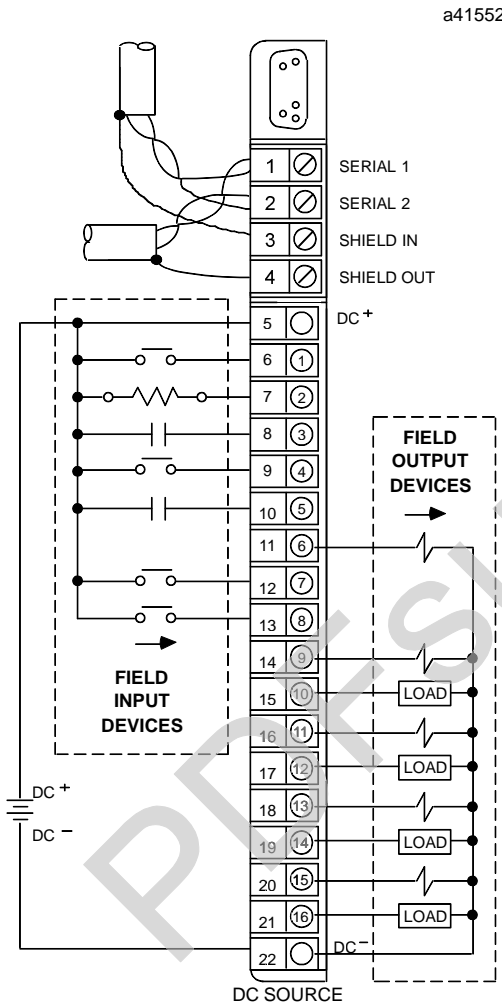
a41552

1 SERIAL 1
2 SERIAL 2
3 SHIELD IN
4 SHIELD OUT
5 DC +
6 1
7 2
8 3
9 4
10 5
11 6
12 7
13 8
14 9
15 10
16 11
17 12
18 13
19 14
20 15
21 16
22

FIELD OUTPUT DEVICES

LOAD
LOAD
LOAD
LOAD

FIELD INPUT DEVICES

DC +
DC −
DC −

DC SOURCE

PDFS